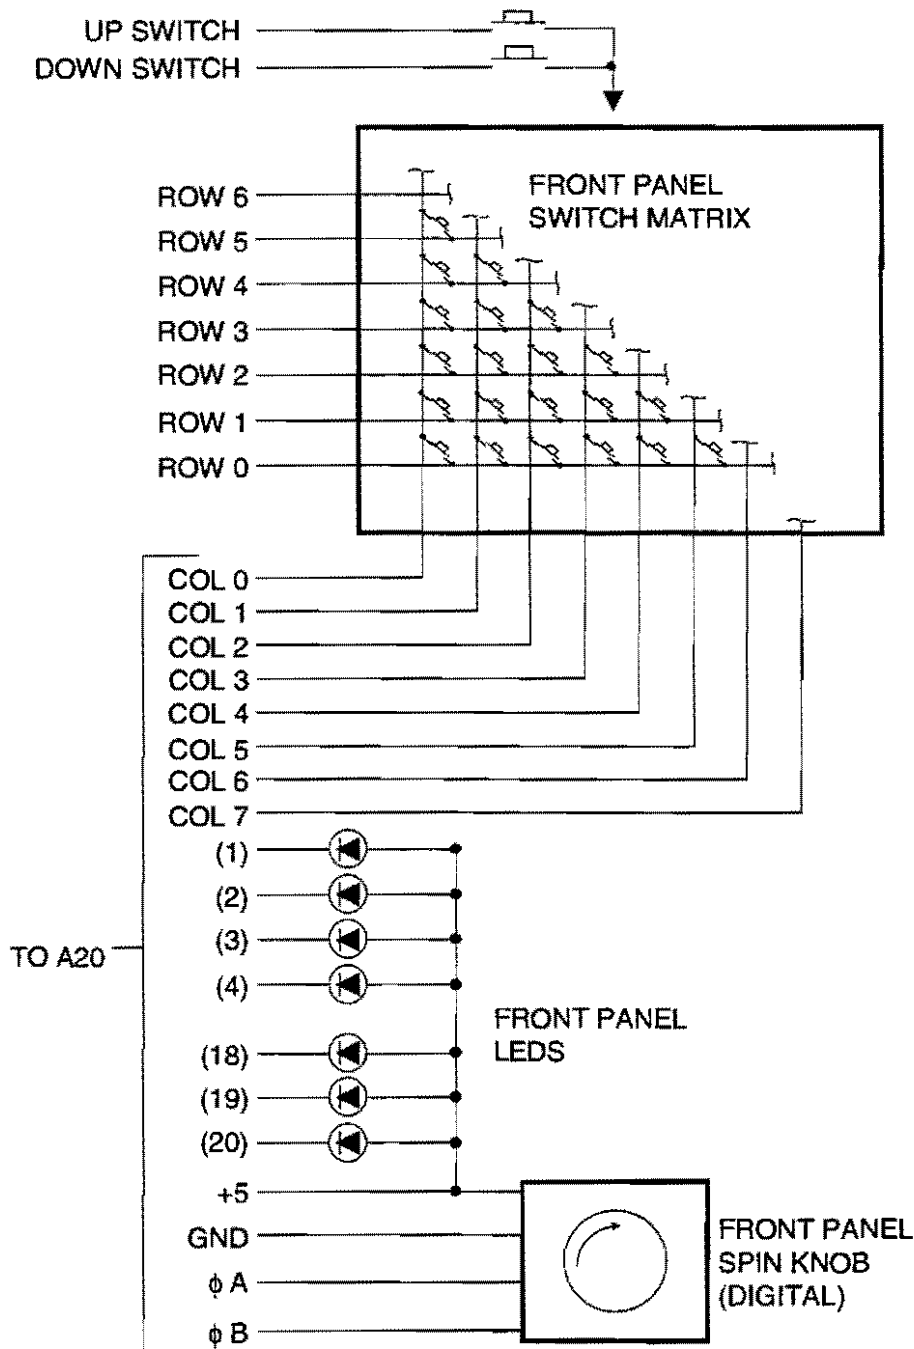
UP SWITCH
DOWN SWITCH

FRONT PANEL SWITCH MATRIX

ROW 6
ROW 5
ROW 4
ROW 3
ROW 2
ROW 1
ROW 0

COL 0
COL 1
COL 2
COL 3
COL 4
COL 5
COL 6
COL 7

TO A20

(1)
(2)
(3)
(4)
(18)
(19)
(20)

FRONT PANEL LEDS

+5
GND
$\phi$ A
$\phi$ B

FRONT PANEL SPIN KNOB (DIGITAL)